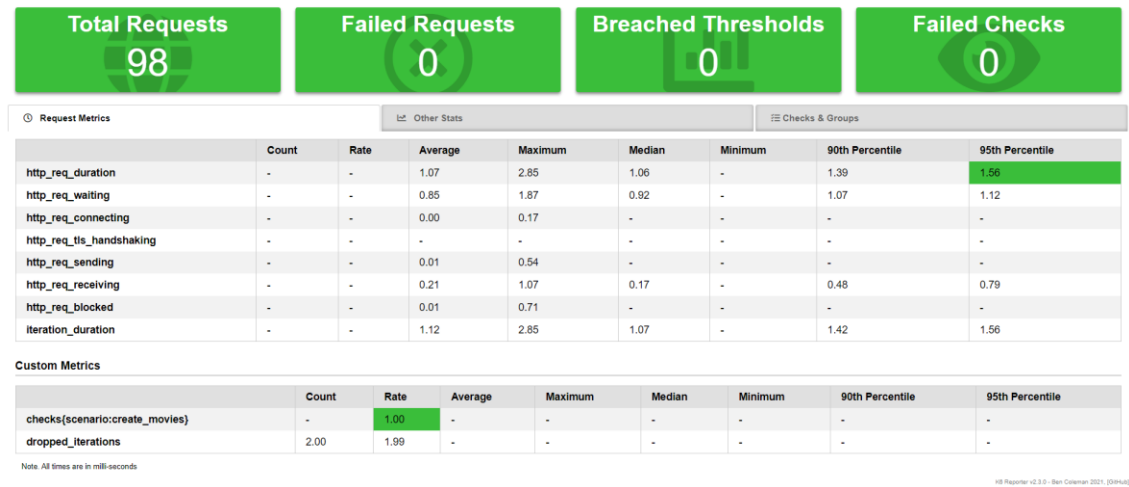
Total Requests
98

Failed Requests
0

Breached Thresholds
0

Failed Checks
0

Request Metrics | Other Stats | Checks & Groups

| | Count | Rate | Average | Maximum | Median | Minimum | 90th Percentile | 95th Percentile |
|---|---|---|---|---|---|---|---|---|
| http_req_duration | - | - | 1.07 | 2.85 | 1.06 | - | 1.39 | 1.56 |
| http_req_waiting | - | - | 0.85 | 1.87 | 0.92 | - | 1.07 | 1.12 |
| http_req_connecting | - | - | 0.00 | 0.17 | - | - | - | - |
| http_req_tls_handshaking | - | - | - | - | - | - | - | - |
| http_req_sending | - | - | 0.01 | 0.54 | - | - | - | - |
| http_req_receiving | - | - | 0.21 | 1.07 | 0.17 | - | 0.48 | 0.79 |
| http_req_blocked | - | - | 0.01 | 0.71 | - | - | - | - |
| iteration_duration | - | - | 1.12 | 2.85 | 1.07 | - | 1.42 | 1.56 |

Custom Metrics

| | Count | Rate | Average | Maximum | Median | Minimum | 90th Percentile | 95th Percentile |
|---|---|---|---|---|---|---|---|---|
| checks{scenario:create_movies} | - | 1.00 | - | - | - | - | - | - |
| dropped_iterations | 2.00 | 1.99 | - | - | - | - | - | - |

Note. All times are in milli-seconds

K6 Reporter v2.3.0 - Ben Coleman 2021, [GitHub]